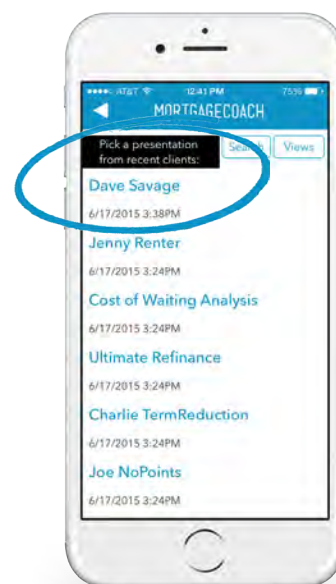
••••• AT&T 12:41 PM 75%

MORTGAGECOACH

Pick a presentation from recent clients:

Search

Views

Dave Savage

6/17/2015 3:38PM

Jenny Renter

6/17/2015 3:24PM

Cost of Waiting Analysis

6/17/2015 3:24PM

Ultimate Refinance

6/17/2015 3:24PM

Charlie TermReduction

6/17/2015 3:24PM

Joe NoPoints

6/17/2015 3:24PM